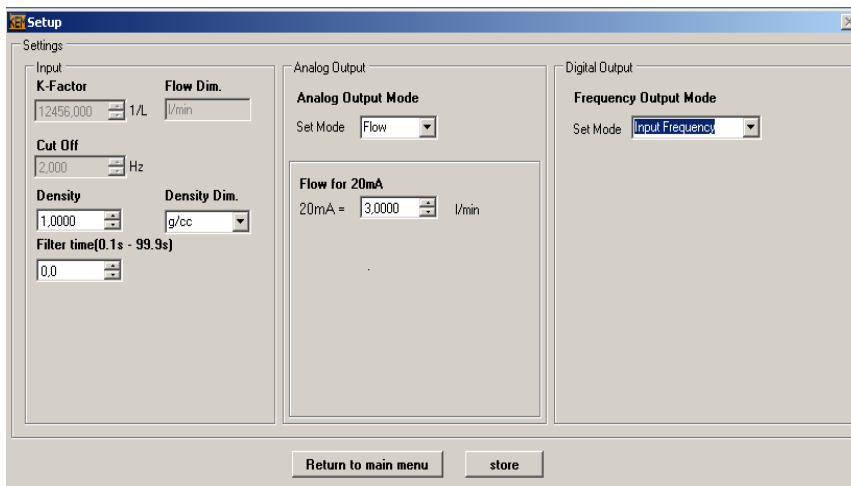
Setup

Settings

Input

K-Factor

12456,000 1/L

Flow Dim.

l/min

Cut Off

2,000 Hz

Density

1,0000

Density Dim.

g/cc

Filter time(0.1s - 99.9s)

0,0

Analog Output

Analog Output Mode

Set Mode Flow

Flow for 20mA

20mA = 3,0000 l/min

Digital Output

Frequency Output Mode

Set Mode Input Frequency

Return to main menu

store